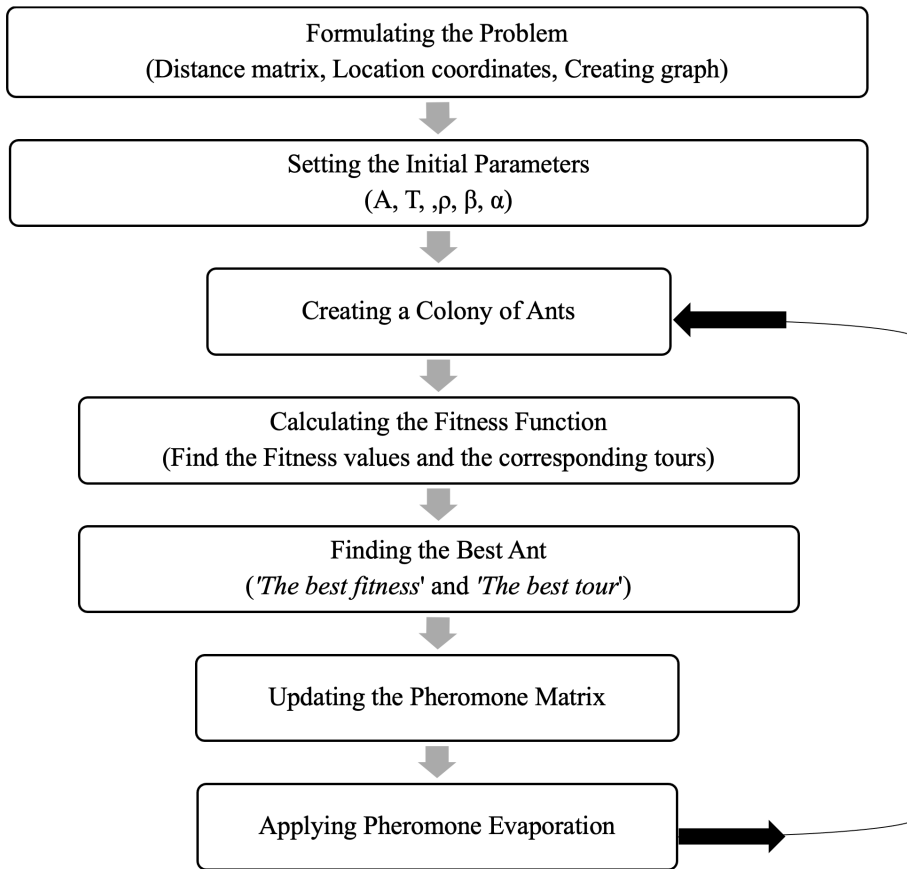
Formulating the Problem
(Distance matrix, Location coordinates, Creating graph)

Setting the Initial Parameters
(A, T, ,ρ, β, α)

Creating a Colony of Ants

Calculating the Fitness Function
(Find the Fitness values and the corresponding tours)

Finding the Best Ant
('*The best fitness*' and '*The best tour*')

Updating the Pheromone Matrix

Applying Pheromone Evaporation